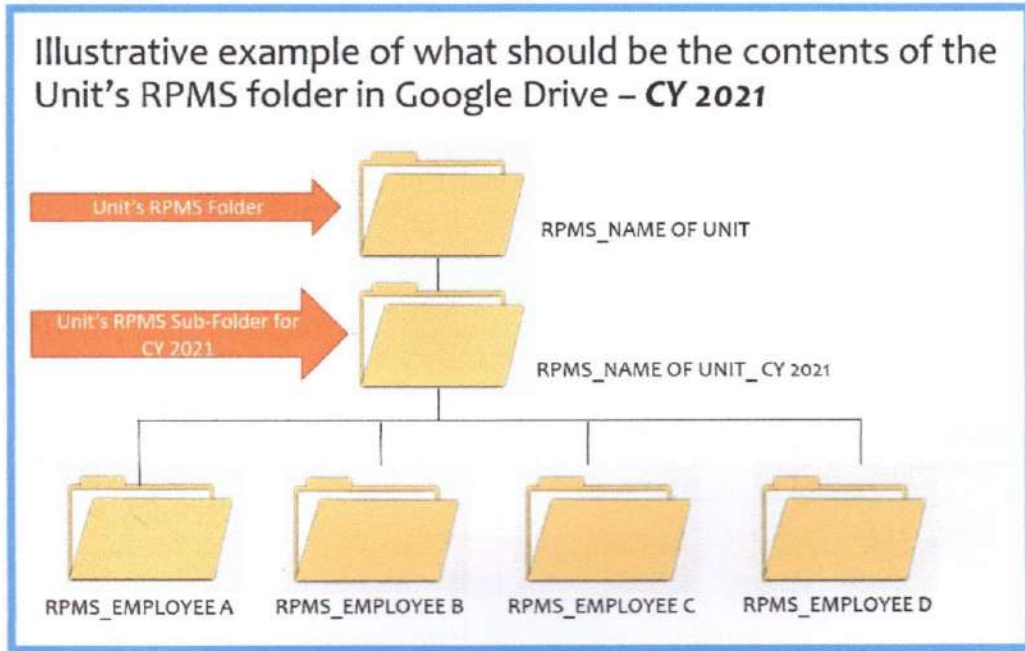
Illustrative example of what should be the contents of the Unit's RPMS folder in Google Drive – ***CY 2021***

Unit's RPMS Folder

RPMS_NAME OF UNIT

Unit's RPMS Sub-Folder for CY 2021

RPMS_NAME OF UNIT_ CY 2021

RPMS_EMPLOYEE A

RPMS_EMPLOYEE B

RPMS_EMPLOYEE C

RPMS_EMPLOYEE D